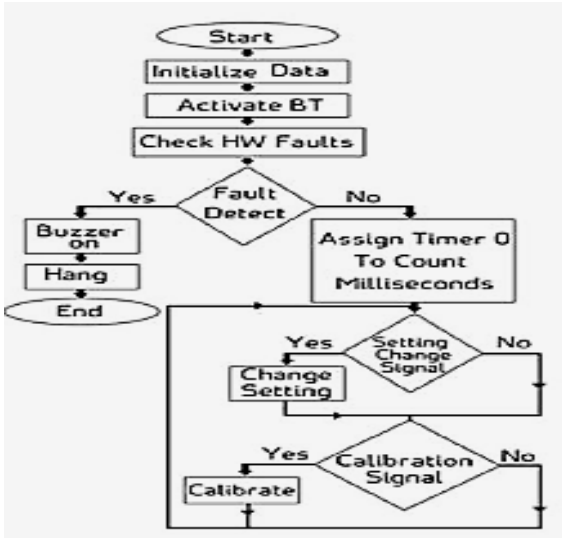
Start

Initialize Data

Activate BT

Check HW Faults

Yes

Fault Detect

No

Buzzer on

Hang

End

Assign Timer 0 To Count Milliseconds

Yes

Setting Change Signal

No

Change Setting

Yes

Calibration Signal

No

Calibrate